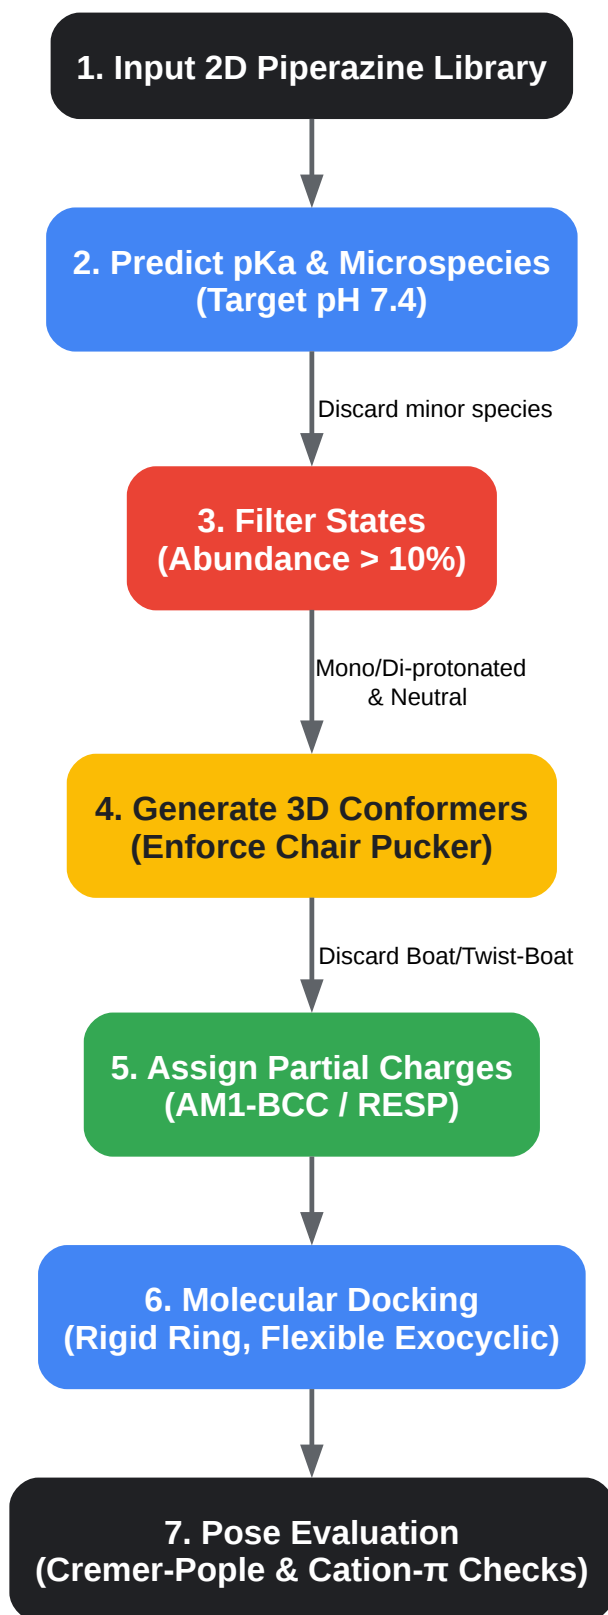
1. Input 2D Piperazine Library

2. Predict pKa & Microspecies (Target pH 7.4)

Discard minor species

3. Filter States (Abundance > 10%)

Mono/Di-protonated & Neutral

4. Generate 3D Conformers (Enforce Chair Pucker)

Discard Boat/Twist-Boat

5. Assign Partial Charges (AM1-BCC / RESP)

6. Molecular Docking (Rigid Ring, Flexible Exocyclic)

7. Pose Evaluation (Cremer-Pople & Cation-π Checks)